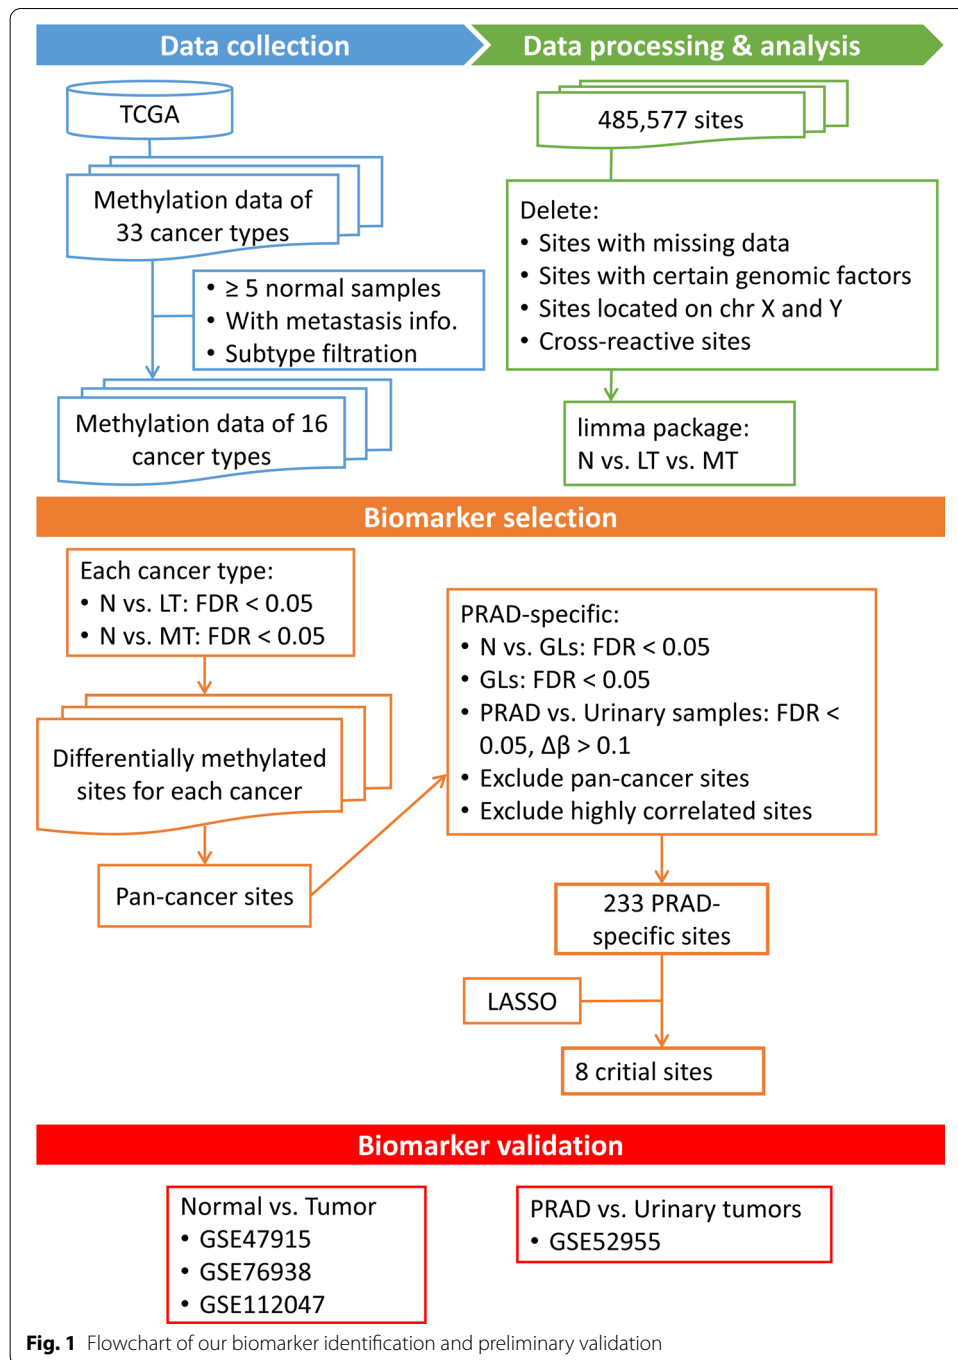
Data collection

Data processing & analysis

TCGA

Methylation data of 33 cancer types

• ≥ 5 normal samples
• With metastasis info.
• Subtype filtration

Methylation data of 16 cancer types

485,577 sites

Delete:
• Sites with missing data
• Sites with certain genomic factors
• Sites located on chr X and Y
• Cross-reactive sites

limma package:
N vs. LT vs. MT

Biomarker selection

Each cancer type:
• N vs. LT: FDR < 0.05
• N vs. MT: FDR < 0.05

Differentially methylated sites for each cancer

Pan-cancer sites

PRAD-specific:
• N vs. GLs: FDR < 0.05
• GLs: FDR < 0.05
• PRAD vs. Urinary samples: FDR < 0.05, Δβ > 0.1
• Exclude pan-cancer sites
• Exclude highly correlated sites

233 PRAD-specific sites

LASSO

8 critial sites

Biomarker validation

Normal vs. Tumor
• GSE47915
• GSE76938
• GSE112047

PRAD vs. Urinary tumors
• GSE52955

Fig. 1 Flowchart of our biomarker identification and preliminary validation